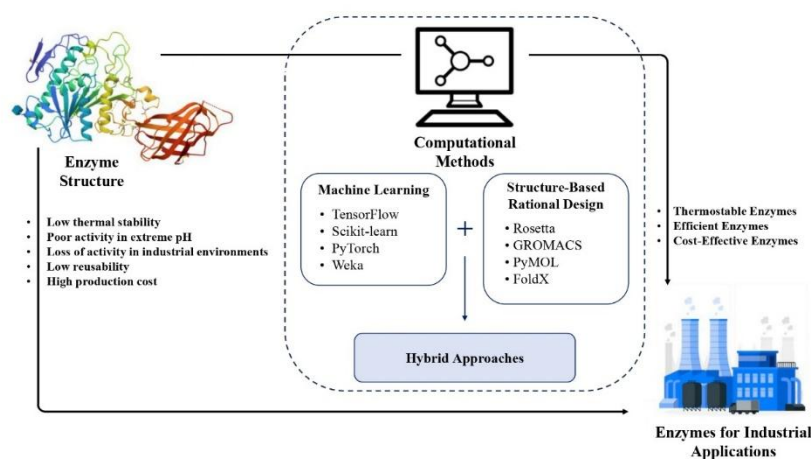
Enzyme Structure

• Low thermal stability
• Poor activity in extreme pH
• Loss of activity in industrial environments
• Low reusability
• High production cost

Computational Methods

Machine Learning
• TensorFlow
• Scikit-learn
• PyTorch
• Weka

+

Structure-Based Rational Design
• Rosetta
• GROMACS
• PyMOL
• FoldX

Hybrid Approaches

• Thermostable Enzymes
• Efficient Enzymes
• Cost-Effective Enzymes

Enzymes for Industrial Applications